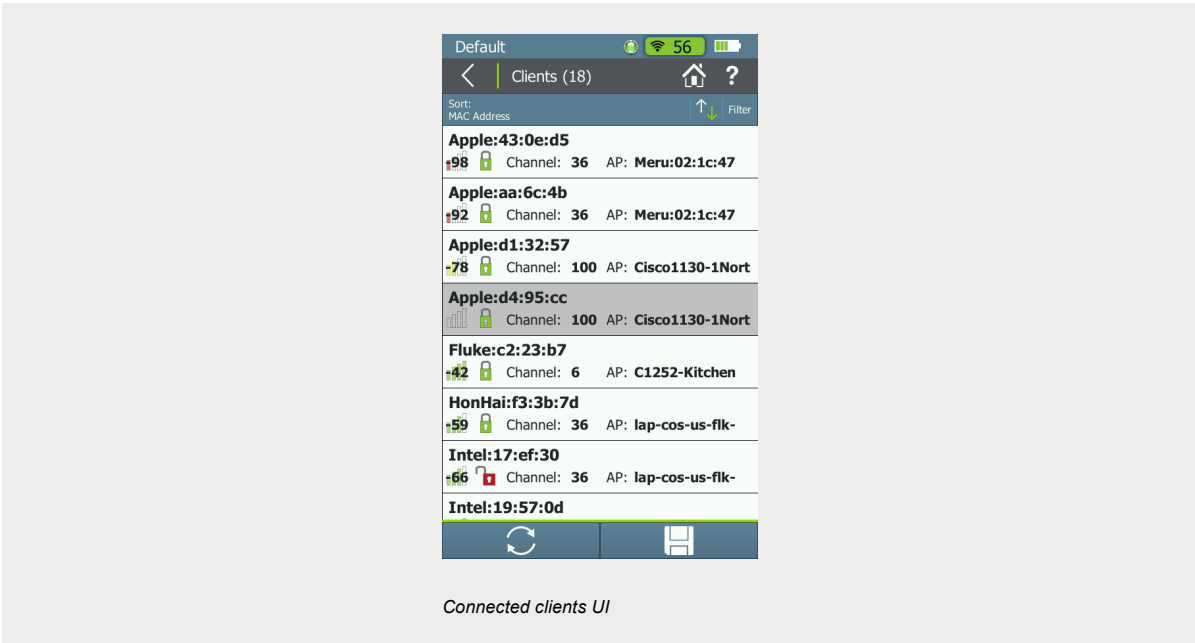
Default 56

Clients (18) ?

Sort:
MAC Address
Filter

Apple:43:0e:d5
-98 Channel: 36 AP: Meru:02:1c:47

Apple:aa:6c:4b
-92 Channel: 36 AP: Meru:02:1c:47

Apple:d1:32:57
-78 Channel: 100 AP: Cisco1130-1Nort

Apple:d4:95:cc
Channel: 100 AP: Cisco1130-1Nort

Fluke:c2:23:b7
-42 Channel: 6 AP: C1252-Kitchen

HonHai:f3:3b:7d
-59 Channel: 36 AP: lap-cos-us-flk-

Intel:17:ef:30
-66 Channel: 36 AP: lap-cos-us-flk-

Intel:19:57:0d

Connected clients UI